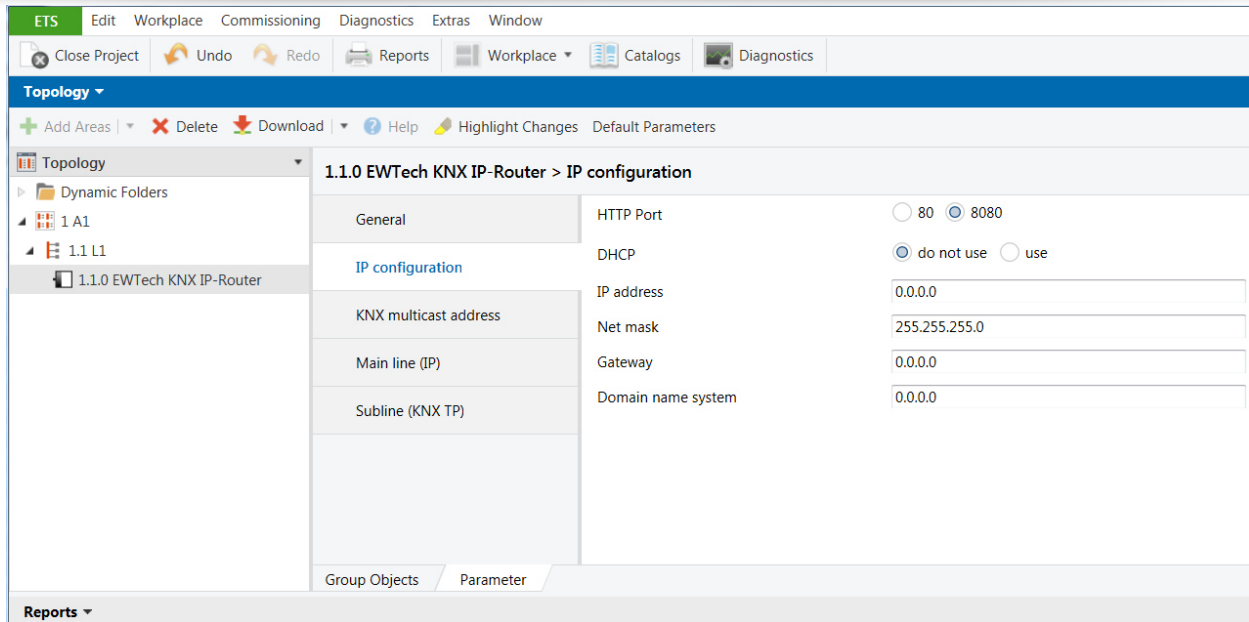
ETS Edit Workplace Commissioning Diagnostics Extras Window

Close Project Undo Redo Reports Workplace Catalogs Diagnostics

Topology

Add Areas Delete Download Help Highlight Changes Default Parameters

Topology

Dynamic Folders
1 A1
1.1 L1
1.1.0 EWTech KNX IP-Router

1.1.0 EWTech KNX IP-Router > IP configuration

General
IP configuration
KNX multicast address
Main line (IP)
Subline (KNX TP)

| | |
|---|---|
| HTTP Port | 80 8080 |
| DHCP | do not use use |
| IP address | 0.0.0.0 |
| Net mask | 255.255.255.0 |
| Gateway | 0.0.0.0 |
| Domain name system | 0.0.0.0 |

Group Objects Parameter

Reports